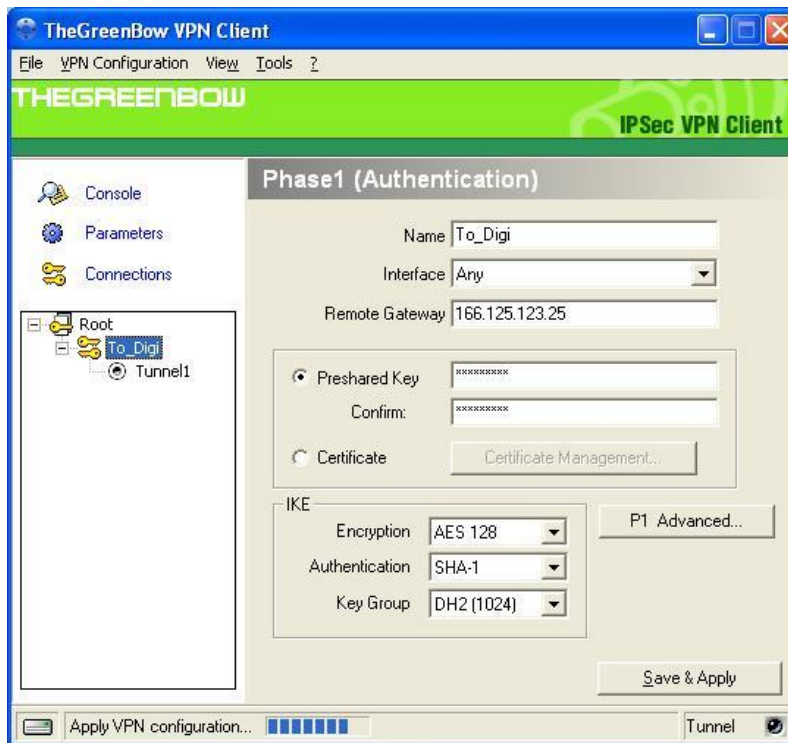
TheGreenBow VPN Client

File VPN Configuration View Tools ?

THEGREENBOW

IPSec VPN Client

Console

Parameters

Connections

Root
To_Digi
Tunnel1

Phase1 (Authentication)

Name To_Digi

Interface Any

Remote Gateway 166.125.123.25

Preshared Key *********

Confirm: *********

Certificate

Certificate Management...

IKE

Encryption AES 128

Authentication SHA-1

Key Group DH2 (1024)

P1 Advanced...

Save & Apply

Apply VPN configuration...

Tunnel